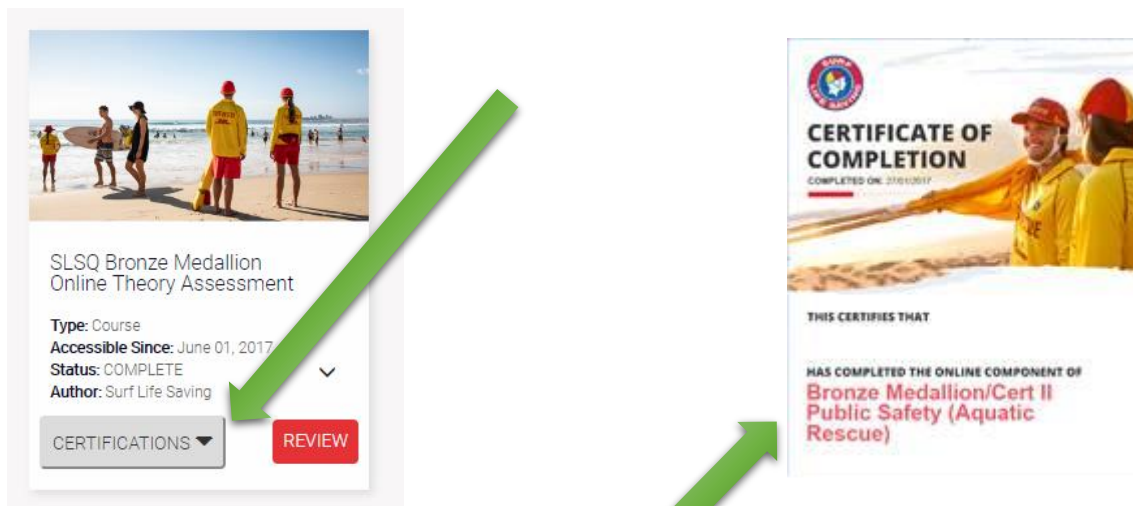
SLSQ Bronze Medallion Online Theory Assessment

Type: Course
Accessible Since: June 01, 2017
Status: COMPLETE
Author: Surf Life Saving

CERTIFICATIONS

REVIEW

CERTIFICATE OF COMPLETION
COMPLETED ON: 27/01/2017

THIS CERTIFIES THAT

HAS COMPLETED THE ONLINE COMPONENT OF
Bronze Medallion/Cert II Public Safety (Aquatic Rescue)